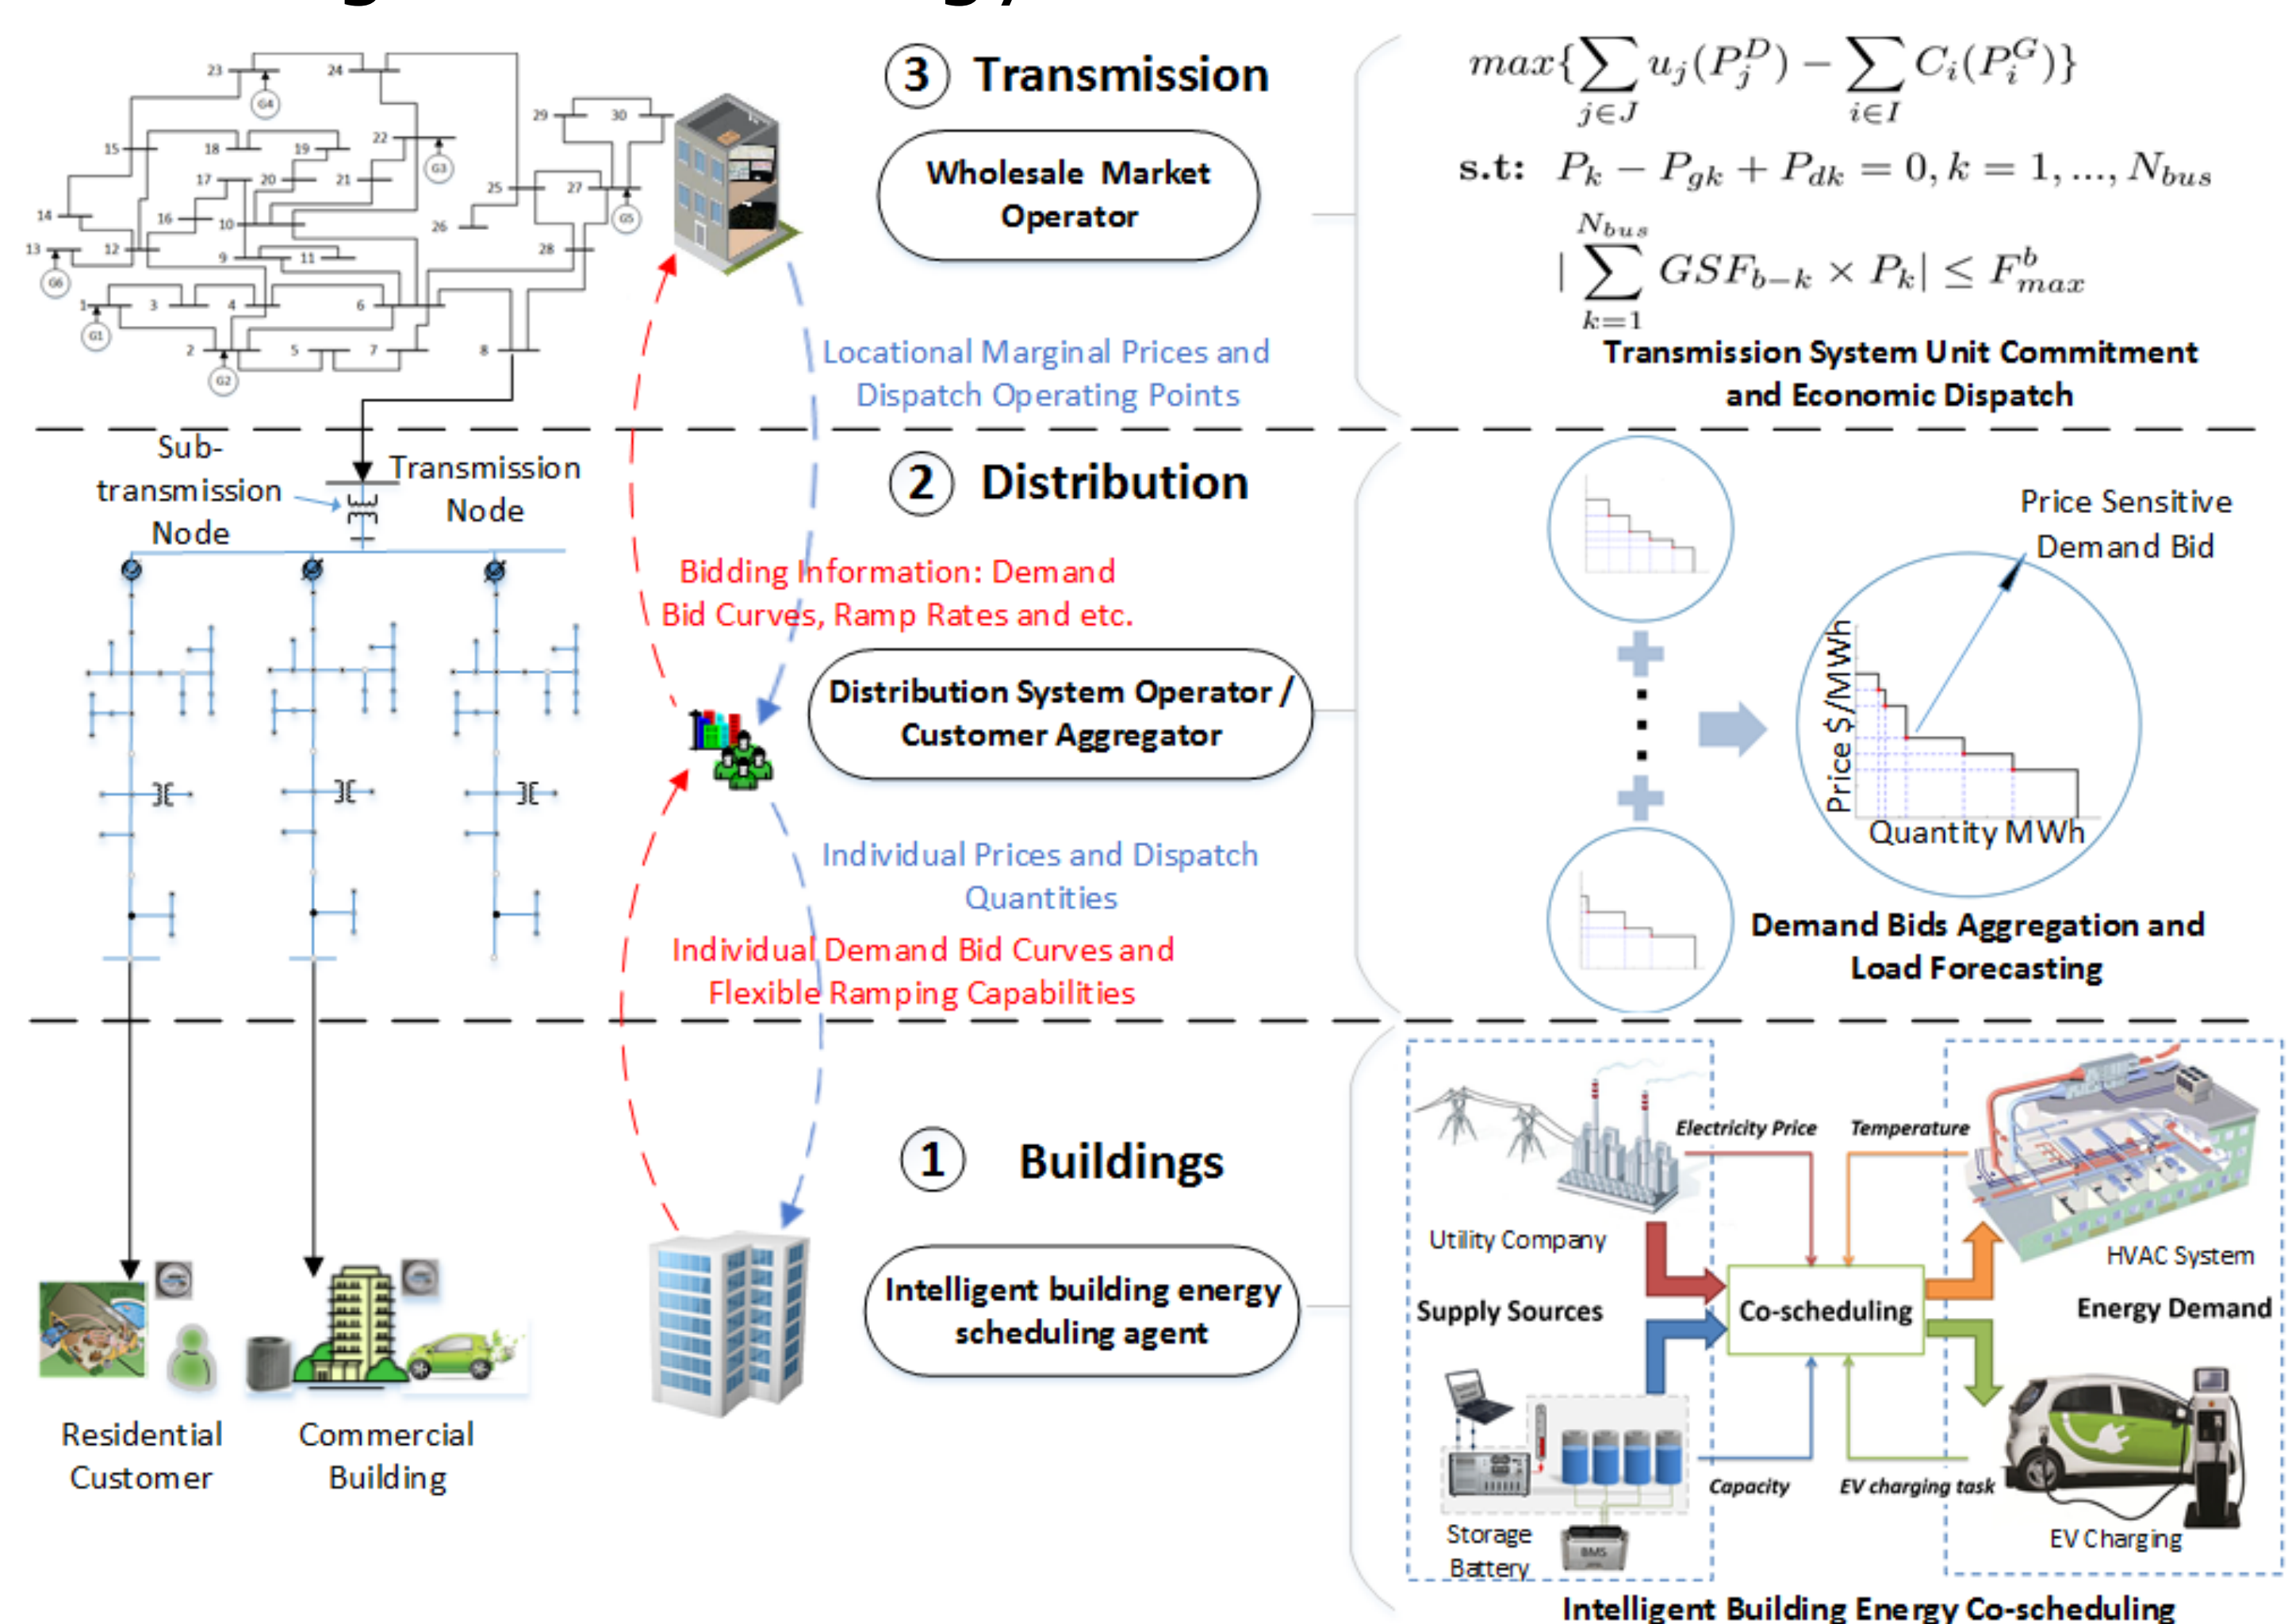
23 24 G4 15 18 19 22 G3 29 30 17 20 21 25 27 G5 14 16 10 26 13 12 9 11 28 G6 1 3 4 6 G1 2 5 7 8 G2

③ Transmission

Wholesale Market Operator

$max\{\sum_{j\in J} u_j(P_j^D) - \sum_{i\in I} C_i(P_i^G)\}$

s.t: $P_k - P_{gk} + P_{dk} = 0, k = 1, ..., N_{bus}$

$|\sum_{k=1}^{N_{bus}} GSF_{b-k} \times P_k| \leq F_{max}^b$

Transmission System Unit Commitment and Economic Dispatch

Locational Marginal Prices and Dispatch Operating Points

Sub-transmission Node

Transmission Node

② Distribution

Bidding Information: Demand Bid Curves, Ramp Rates and etc.

Distribution System Operator / Customer Aggregator

Price Sensitive Demand Bid

Price $/MWh

Quantity MWh

Individual Prices and Dispatch Quantities

Individual Demand Bid Curves and Flexible Ramping Capabilities

Demand Bids Aggregation and Load Forecasting

① Buildings

Intelligent building energy scheduling agent

Residential Customer

Commercial Building

Utility Company

Electricity Price

Temperature

HVAC System

Supply Sources

Co-scheduling

Energy Demand

Capacity

EV charging task

Storage Battery

BMS

EV Charging

Intelligent Building Energy Co-scheduling